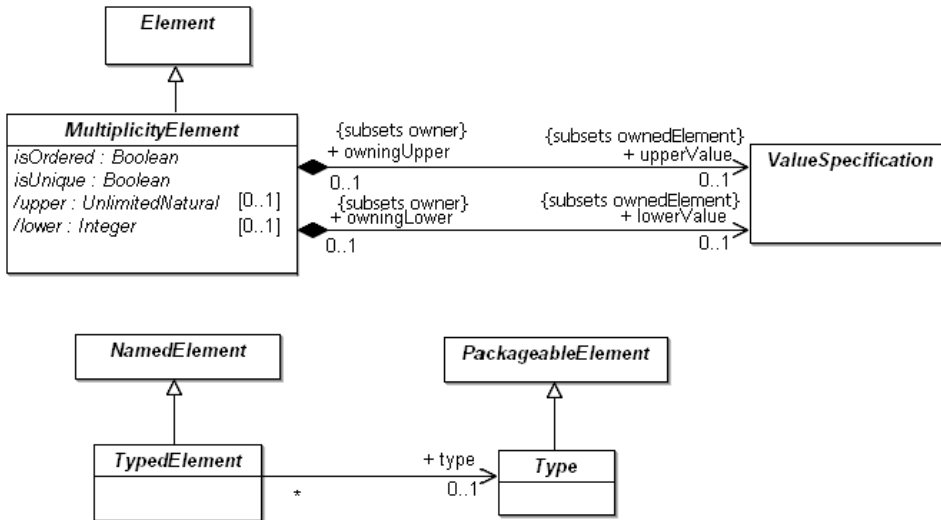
Element

MultiplicityElement
isOrdered : Boolean
isUnique : Boolean
/upper : UnlimitedNatural [0..1]
/lower : Integer [0..1]

{subsets owner}
+ owningUpper
0..1

{subsets ownedElement}
+ upperValue
0..1

{subsets owner}
+ owningLower
0..1

{subsets ownedElement}
+ lowerValue
0..1

ValueSpecification

NamedElement

PackageableElement

TypedElement

*

+ type
0..1

Type